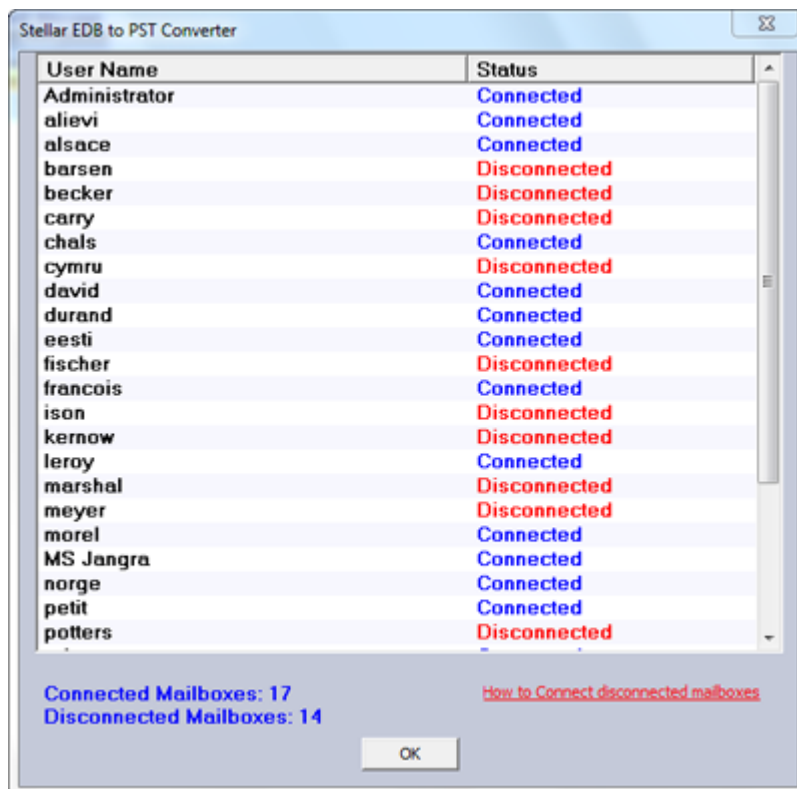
Stellar EDB to PST Converter

| User Name | Status |
|---|---|
| Administrator | Connected |
| alievi | Connected |
| alsace | Connected |
| barsen | Disconnected |
| becker | Disconnected |
| carry | Disconnected |
| chals | Connected |
| cymru | Disconnected |
| david | Connected |
| durand | Connected |
| eesti | Connected |
| fischer | Disconnected |
| francois | Connected |
| ison | Disconnected |
| kernow | Disconnected |
| leroy | Connected |
| marshal | Disconnected |
| meyer | Disconnected |
| morel | Connected |
| MS Jangra | Connected |
| norge | Connected |
| petit | Connected |
| potters | Disconnected |

Connected Mailboxes: 17
Disconnected Mailboxes: 14

How to Connect disconnected mailboxes

OK